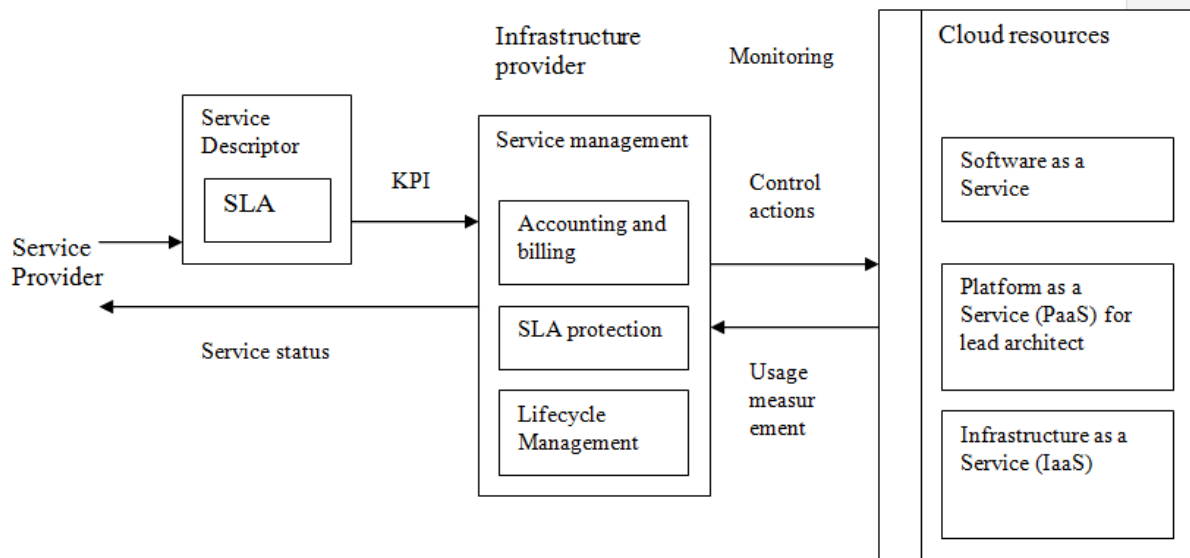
Infrastructure provider

Monitoring

Cloud resources

Service Descriptor

SLA

KPI

Service management

Accounting and billing

SLA protection

Lifecycle Management

Control actions

Usage measurement

Software as a Service

Platform as a Service (PaaS) for lead architect

Infrastructure as a Service (IaaS)

Service Provider

Service status